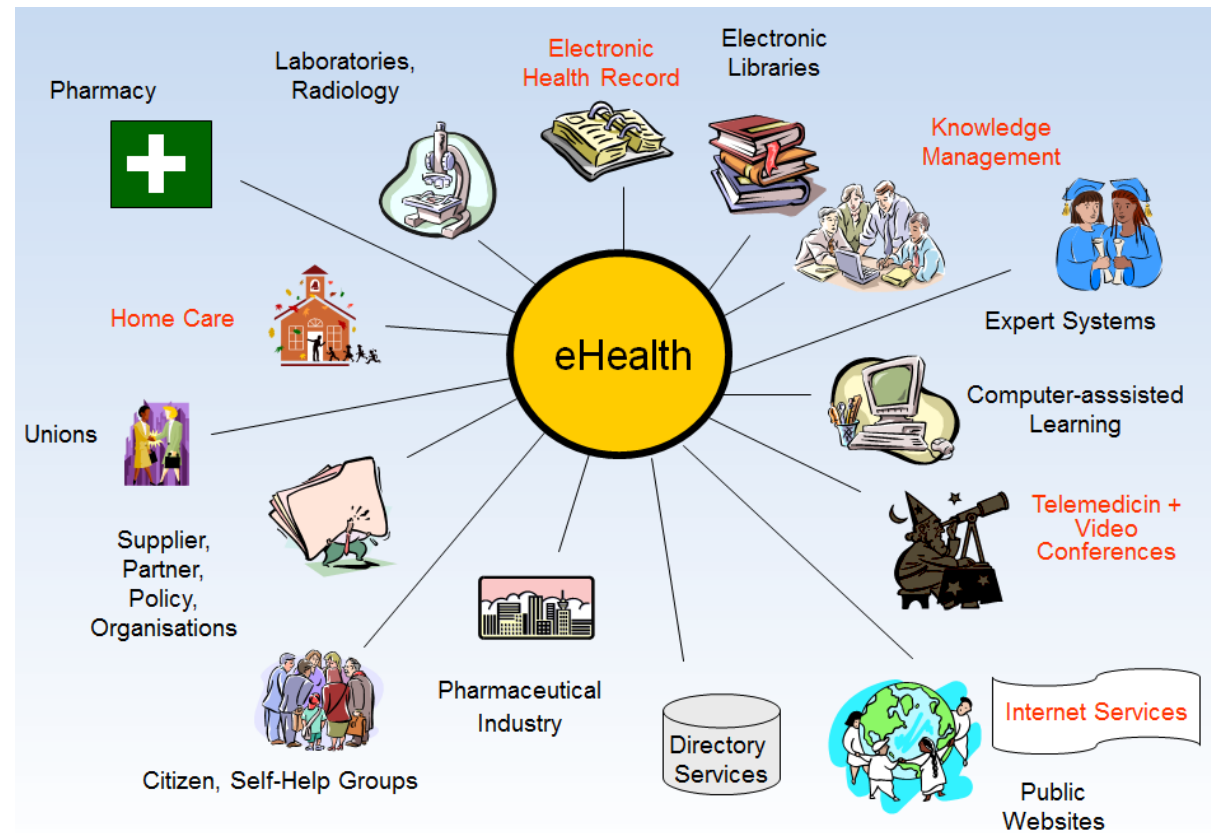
eHealth

Pharmacy

Laboratories, Radiology

Electronic Health Record

Electronic Libraries

Knowledge Management

Expert Systems

Home Care

Computer-asssisted Learning

Unions

Telemedicin + Video Conferences

Supplier, Partner, Policy, Organisations

Pharmaceutical Industry

Directory Services

Internet Services

Citizen, Self-Help Groups

Public Websites